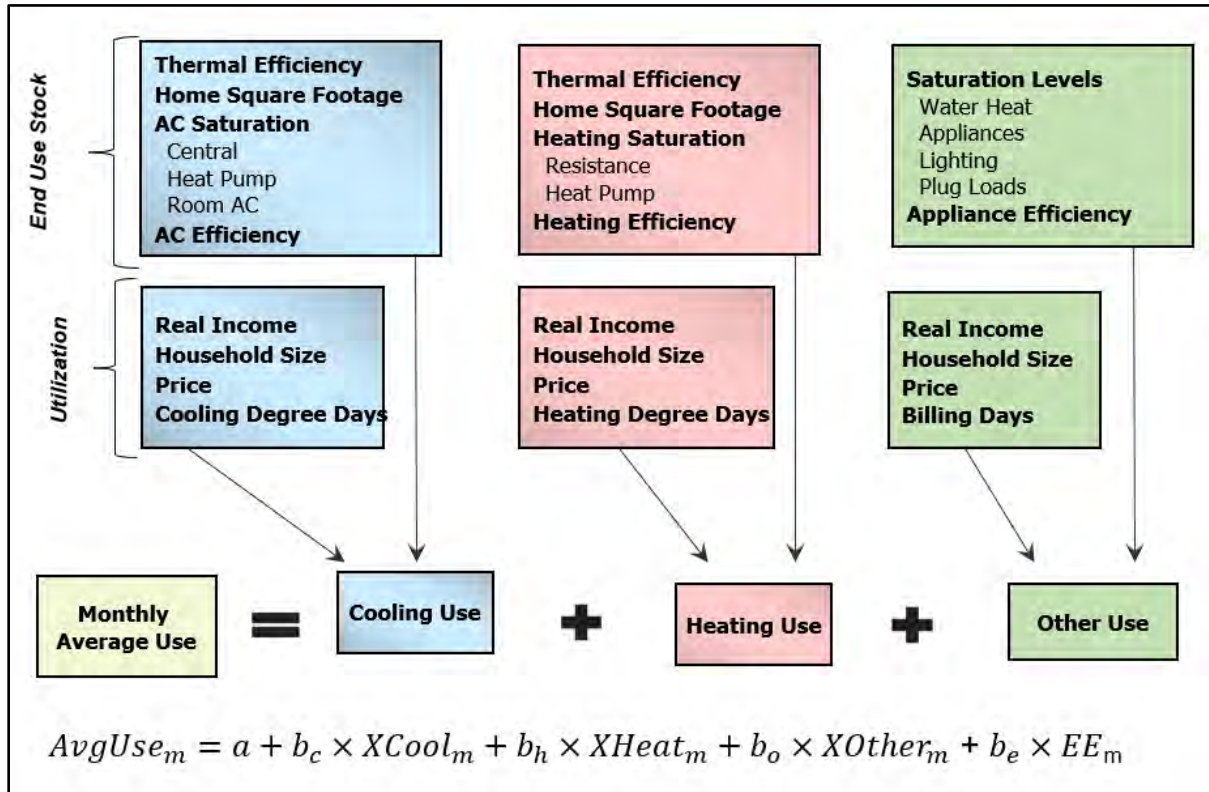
End Use Stock

Utilization

Thermal Efficiency
Home Square Footage
AC Saturation
Central
Heat Pump
Room AC
AC Efficiency

Thermal Efficiency
Home Square Footage
Heating Saturation
Resistance
Heat Pump
Heating Efficiency

Saturation Levels
Water Heat
Appliances
Lighting
Plug Loads
Appliance Efficiency

Real Income
Household Size
Price
Cooling Degree Days

Real Income
Household Size
Price
Heating Degree Days

Real Income
Household Size
Price
Billing Days

Monthly Average Use

Cooling Use

Heating Use

Other Use

$AvgUse_m = a + b_c \times XCool_m + b_h \times XHeat_m + b_o \times XOther_m + b_e \times EE_m$